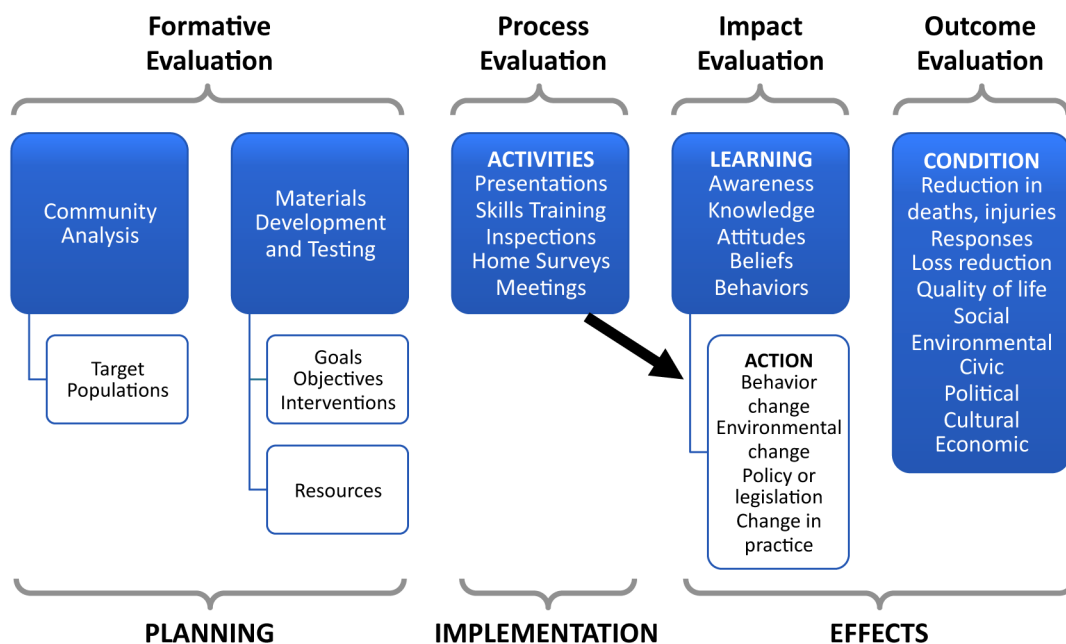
Formative Evaluation

Process Evaluation

Impact Evaluation

Outcome Evaluation

Community Analysis

Target Populations

Materials Development and Testing

Goals
Objectives
Interventions

Resources

ACTIVITIES
Presentations
Skills Training
Inspections
Home Surveys
Meetings

LEARNING
Awareness
Knowledge
Attitudes
Beliefs
Behaviors

ACTION
Behavior change
Environmental change
Policy or legislation
Change in practice

CONDITION
Reduction in deaths, injuries
Responses
Loss reduction
Quality of life
Social
Environmental
Civic
Political
Cultural
Economic

PLANNING

IMPLEMENTATION

EFFECTS